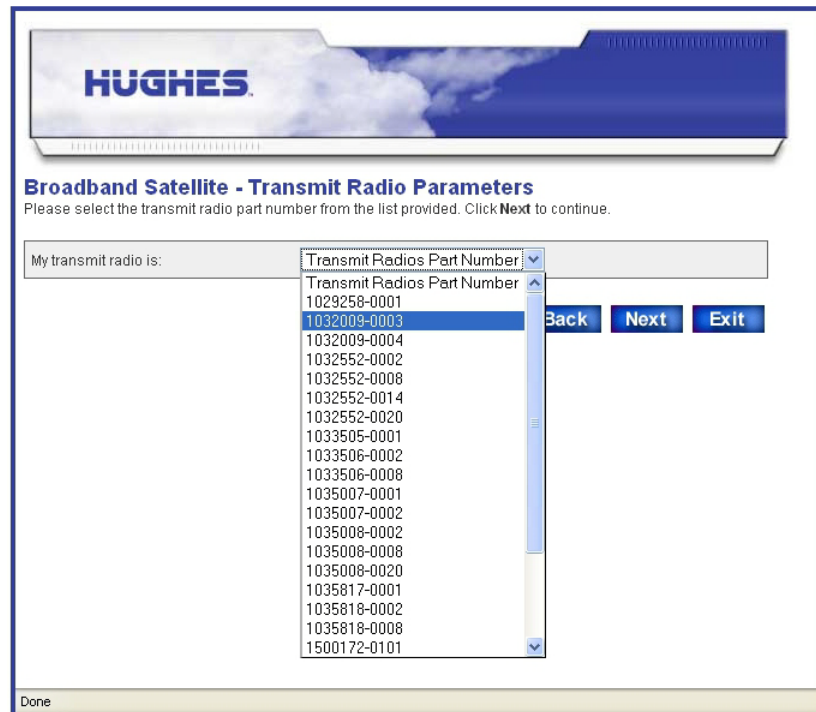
HUGHES.

Broadband Satellite - Transmit Radio Parameters
Please select the transmit radio part number from the list provided. Click Next to continue.

My transmit radio is:

Transmit Radios Part Number

Transmit Radios Part Number
1029258-0001
1032009-0003
1032009-0004
1032552-0002
1032552-0008
1032552-0014
1032552-0020
1033505-0001
1033506-0002
1033506-0008
1035007-0001
1035007-0002
1035008-0002
1035008-0008
1035008-0020
1035817-0001
1035818-0002
1035818-0008
1500172-0101

Back Next Exit

Done